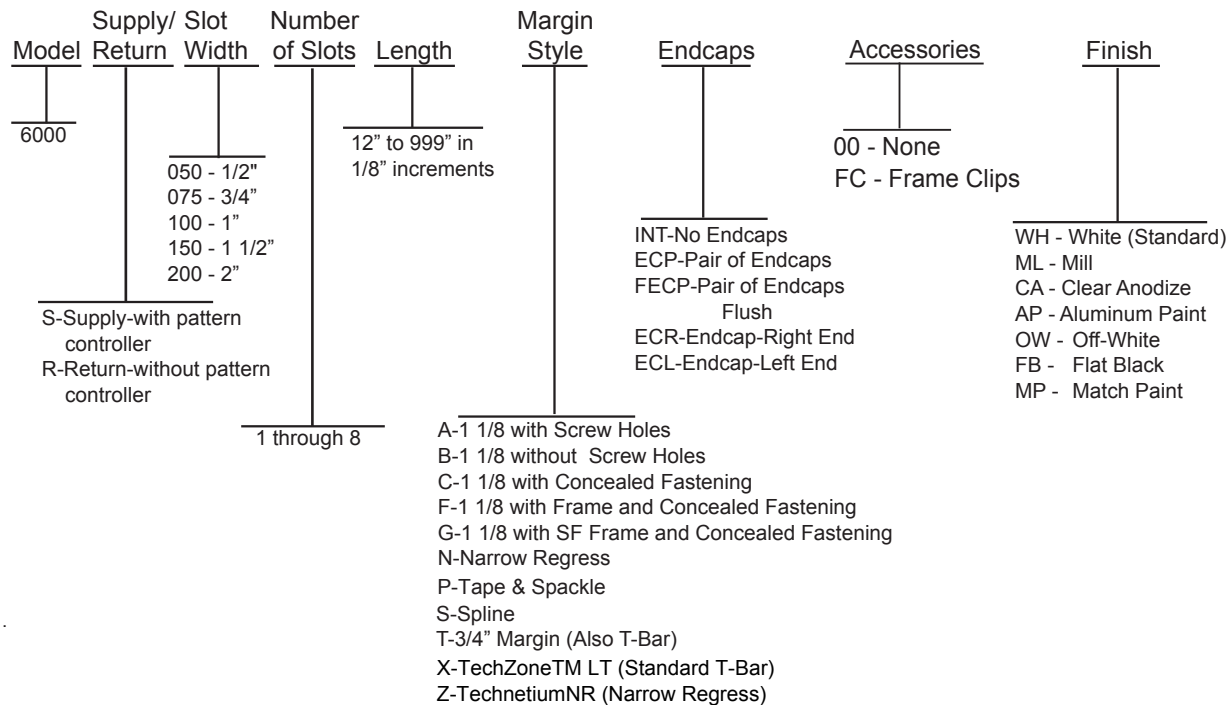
Model

Supply/ Return

Slot Width

Number of Slots

Length

Margin Style

Endcaps

Accessories

Finish

6000

050 - 1/2"
075 - 3/4"
100 - 1"
150 - 1 1/2"
200 - 2"

S-Supply-with pattern controller
R-Return-without pattern controller

1 through 8

12" to 999" in 1/8" increments

A-1 1/8 with Screw Holes
B-1 1/8 without Screw Holes
C-1 1/8 with Concealed Fastening
F-1 1/8 with Frame and Concealed Fastening
G-1 1/8 with SF Frame and Concealed Fastening
N-Narrow Regress
P-Tape & Spackle
S-Spline
T-3/4" Margin (Also T-Bar)
X-TechZoneTM LT (Standard T-Bar)
Z-TechnetiumNR (Narrow Regress)

INT-No Endcaps
ECP-Pair of Endcaps
FECP-Pair of Endcaps Flush
ECR-Endcap-Right End
ECL-Endcap-Left End

00 - None
FC - Frame Clips

WH - White (Standard)
ML - Mill
CA - Clear Anodize
AP - Aluminum Paint
OW - Off-White
FB - Flat Black
MP - Match Paint